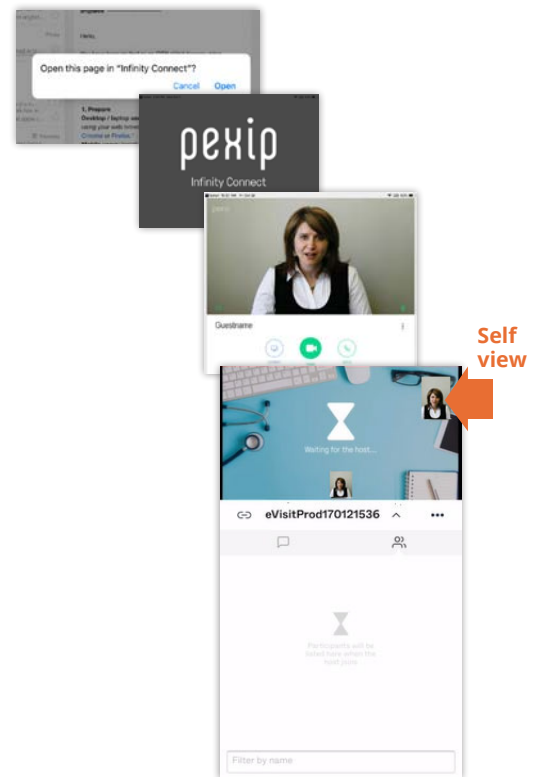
Hello,

Open this page in "Infinity Connect"?

Cancel Open

1. Prepare

Desktop / laptop

pexip

Infinity Connect

pexip

Guestname

Self view

Waiting for the host...

eVisitProd170121536

Participants will be listed here when the host joins

Filter by name